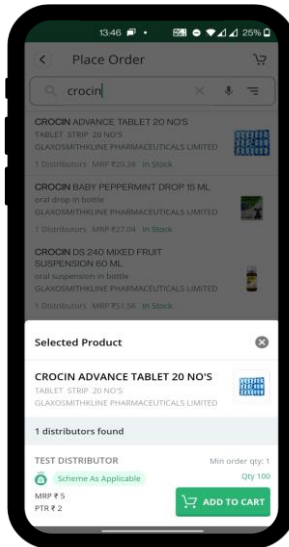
13:46 25%

Place Order

crocin

CROCIN ADVANCE TABLET 20 NO'S
TABLET STRIP 20 NO'S
GLAXOSMITHKLINE PHARMACEUTICALS LIMITED
1 Distributors MRP ₹20.36 In Stock

CROCIN BABY PEPPERMINT DROP 15 ML
oral drop in bottle
GLAXOSMITHKLINE PHARMACEUTICALS LIMITED
1 Distributors MRP ₹37.04 In Stock

CROCIN DS 240 MIXED FRUIT SUSPENSION 60 ML
oral suspension in bottle
GLAXOSMITHKLINE PHARMACEUTICALS LIMITED
1 Distributors MRP ₹51.56 In Stock

Selected Product

CROCIN ADVANCE TABLET 20 NO'S
TABLET STRIP 20 NO'S
GLAXOSMITHKLINE PHARMACEUTICALS LIMITED

1 distributors found

TEST DISTRIBUTOR
Min order qty: 1
Scheme As Applicable
Qty 100
MRP ₹ 5
PTR ₹ 2
ADD TO CART